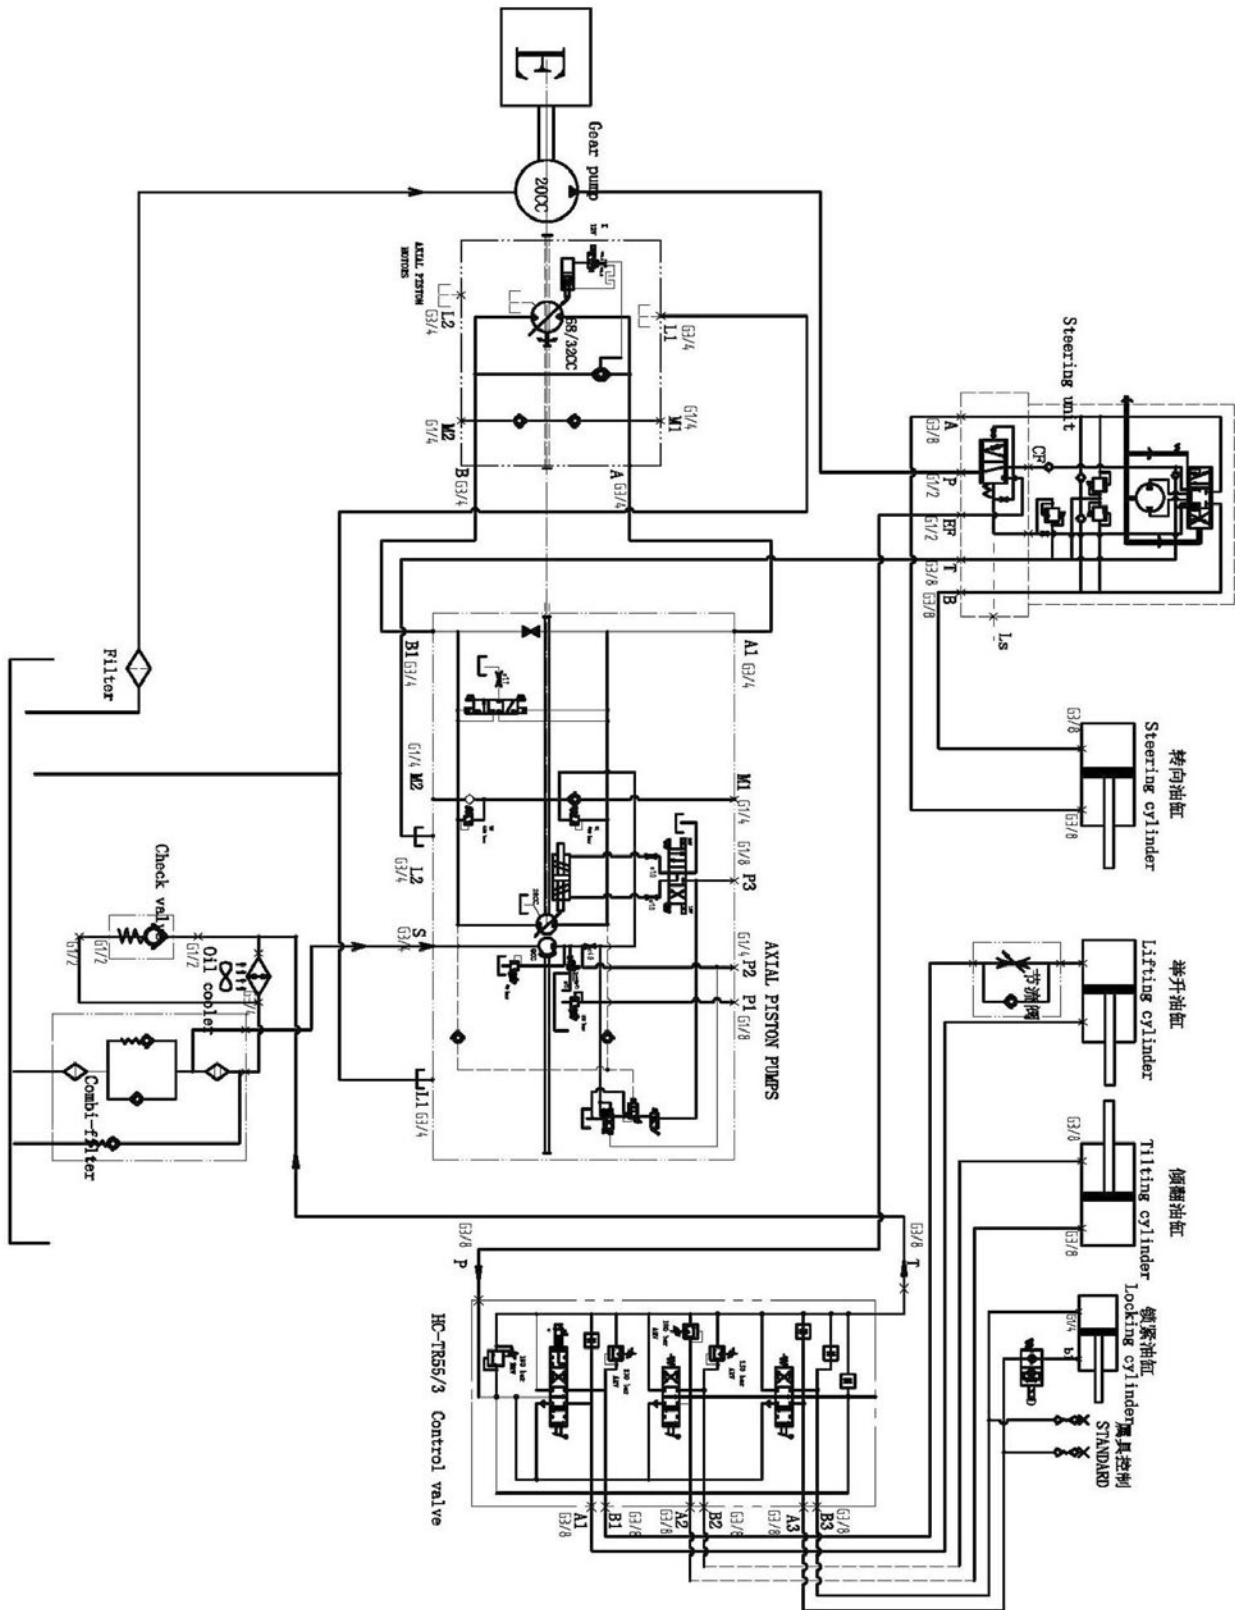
Gear pump
20CC
AXIAL PISTON MOTORS
L2 G3/4
28/32CC
L1 G3/4
M2 G1/4
M1 G1/4
B G3/4
A G3/4
Steering unit
A G3/8
P G1/2
EF G1/2
T G3/8
B G3/8
CF
Ls
B1 G3/4
A1 G3/4
G1/4 M2
M1 G1/4
L2 G3/4
G1/8 P3
S G3
G1/4 P2
P1 G1/8
L1 G3/4
AXIAL PISTON PUMPS
Filter
Check valve
G1/2
G1/2
Oil cooler
Combi-filter
转向油缸
Steering cylinder
G3/8
G3/8
举升油缸
Lifting cylinder
节流阀
倾翻油缸
Tilting cylinder
G3/8
G3/8
锁紧油缸
Locking cylinder
G1/4
属具控制
STANDARD
G3/8 P
G3/8 T
HC-TR55/3 Control valve
A1 G3/8
B1 G3/8
A2 G3/8
B2 G3/8
A3 G3/8
B3 G3/8